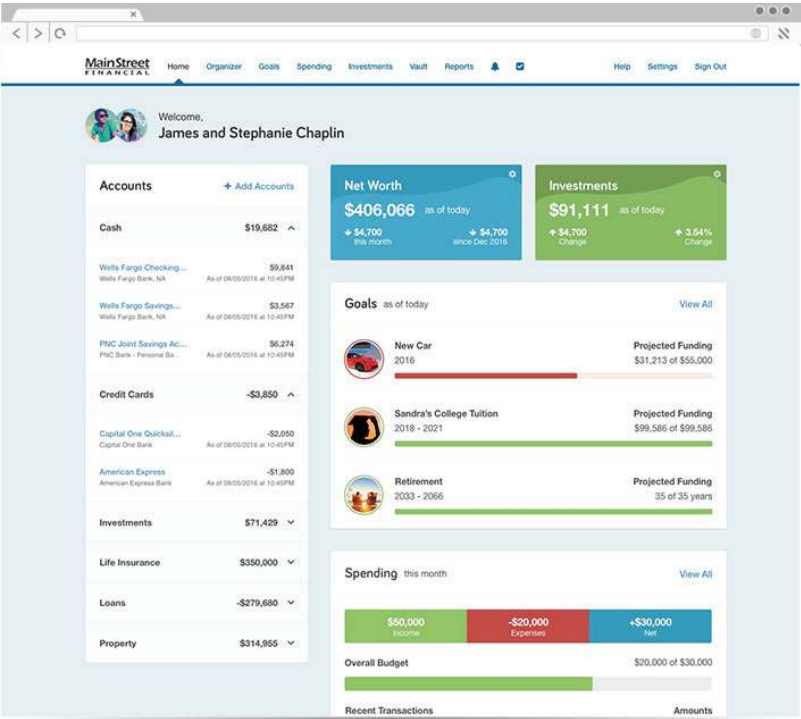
MainStreet FINANCIAL

Home Organizer Goals Spending Investments Vault Reports Help Settings Sign Out

Welcome,
James and Stephanie Chaplin

Accounts + Add Accounts

Cash $19,682

Wells Fargo Checking... $9,841
Wells Fargo Bank, NA As of 08/05/2016 at 10:45PM

Wells Fargo Savings... $3,567
Wells Fargo Bank, NA As of 08/05/2016 at 10:45PM

PNC Joint Savings Ac... $6,274
PNC Bank - Personal Ba... As of 08/05/2016 at 10:45PM

Credit Cards -$3,850

Capital One Quicksil... -$2,050
Capital One Bank As of 08/05/2016 at 10:45PM

American Express -$1,800
American Express Bank As of 08/05/2016 at 10:45PM

Investments $71,429

Life Insurance $350,000

Loans -$279,680

Property $314,955

Net Worth
$406,066 as of today
$4,700 this month
$4,700 since Dec 2016

Investments
$91,111 as of today
$4,700 Change
3.54% Change

Goals as of today View All

New Car
2016
Projected Funding
$31,213 of $55,000

Sandra's College Tuition
2018 - 2021
Projected Funding
$99,586 of $99,586

Retirement
2033 - 2066
Projected Funding
35 of 35 years

Spending this month View All

$50,000 Income
-$20,000 Expenses
+$30,000 Net

Overall Budget $20,000 of $30,000

Recent Transactions Amounts